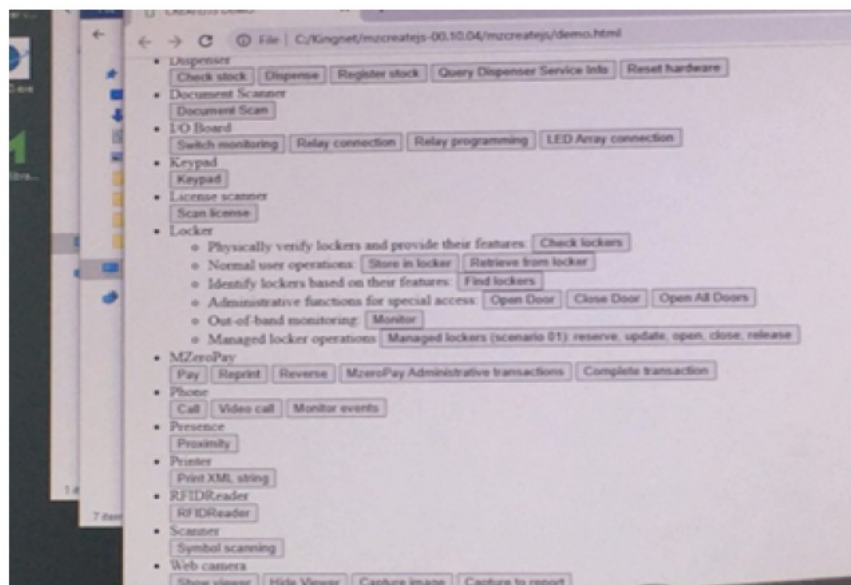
File | C:/Kingnet/mzcreatejs-00.10.04/mzcreatejs/demo.html

- Dispenser
Check stock | Dispense | Register stock | Query Dispenser Service Info | Reset hardware
- Document Scanner
Document Scan
- I/O Board
Switch monitoring | Relay connection | Relay programming | LED Array connection
- Keypad
Keypad
- License scanner
Scan license
- Locker
  - Physically verify lockers and provide their features: Check lockers
  - Normal user operations: Store in locker | Retrieve from locker
  - Identify lockers based on their features: Find lockers
  - Administrative functions for special access: Open Door | Close Door | Open All Doors
  - Out-of-band monitoring: Monitor
  - Managed locker operations: Managed lockers (scenario 01): reserve, update, open, close, release
- MZeroPay
Pay | Reprint | Reverse | MzeroPay Administrative transactions | Complete transaction
- Phone
Call | Video call | Monitor events
- Presence
Proximity
- Printer
Print XML string
- RFIDReader
RFIDReader
- Scanner
Symbol scanning
- Web camera
Show viewer | Hide Viewer | Capture image | Capture to report